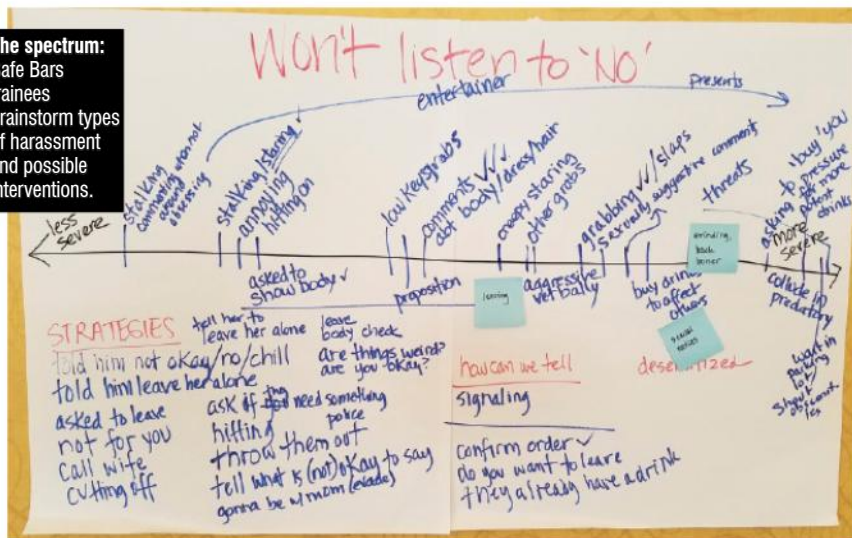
he spectrum: afe Bars rainees rainstorm types f harassment nd possible nterventions.

Won't listen to 'NO'

entertainer

presents

less severe

stalking

commenting when not around

obsessing

stalking/staring

annoying

hitting on

asked to show body ✓

low key grabs

proposition

comments ✓✓/ abt body/dress/hair

creepy staring

other grabs

leaving

aggressive verbally

grabbing ✓✓/slaps

sexually suggestive comments

buy drinks to affect others

threats

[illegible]

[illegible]

asking

more severe

buy you drinks

pressure

more potent drinks

collude w/ predatory

wait in parking lot

stay at close

STRATEGIES

told him not okay/no/chill

told him leave her alone

asked to leave

not for you

call wife

cutting off

tell her to leave her alone

ask if they need something

hitting

throw them out

tell what is (not) okay to say

gonna be w/ mom (escape)

leave

body check

are things weird? are you okay?

police

how can we tell

signaling

confirm order ✓

do you want to leave

they already have a drink

desensitized